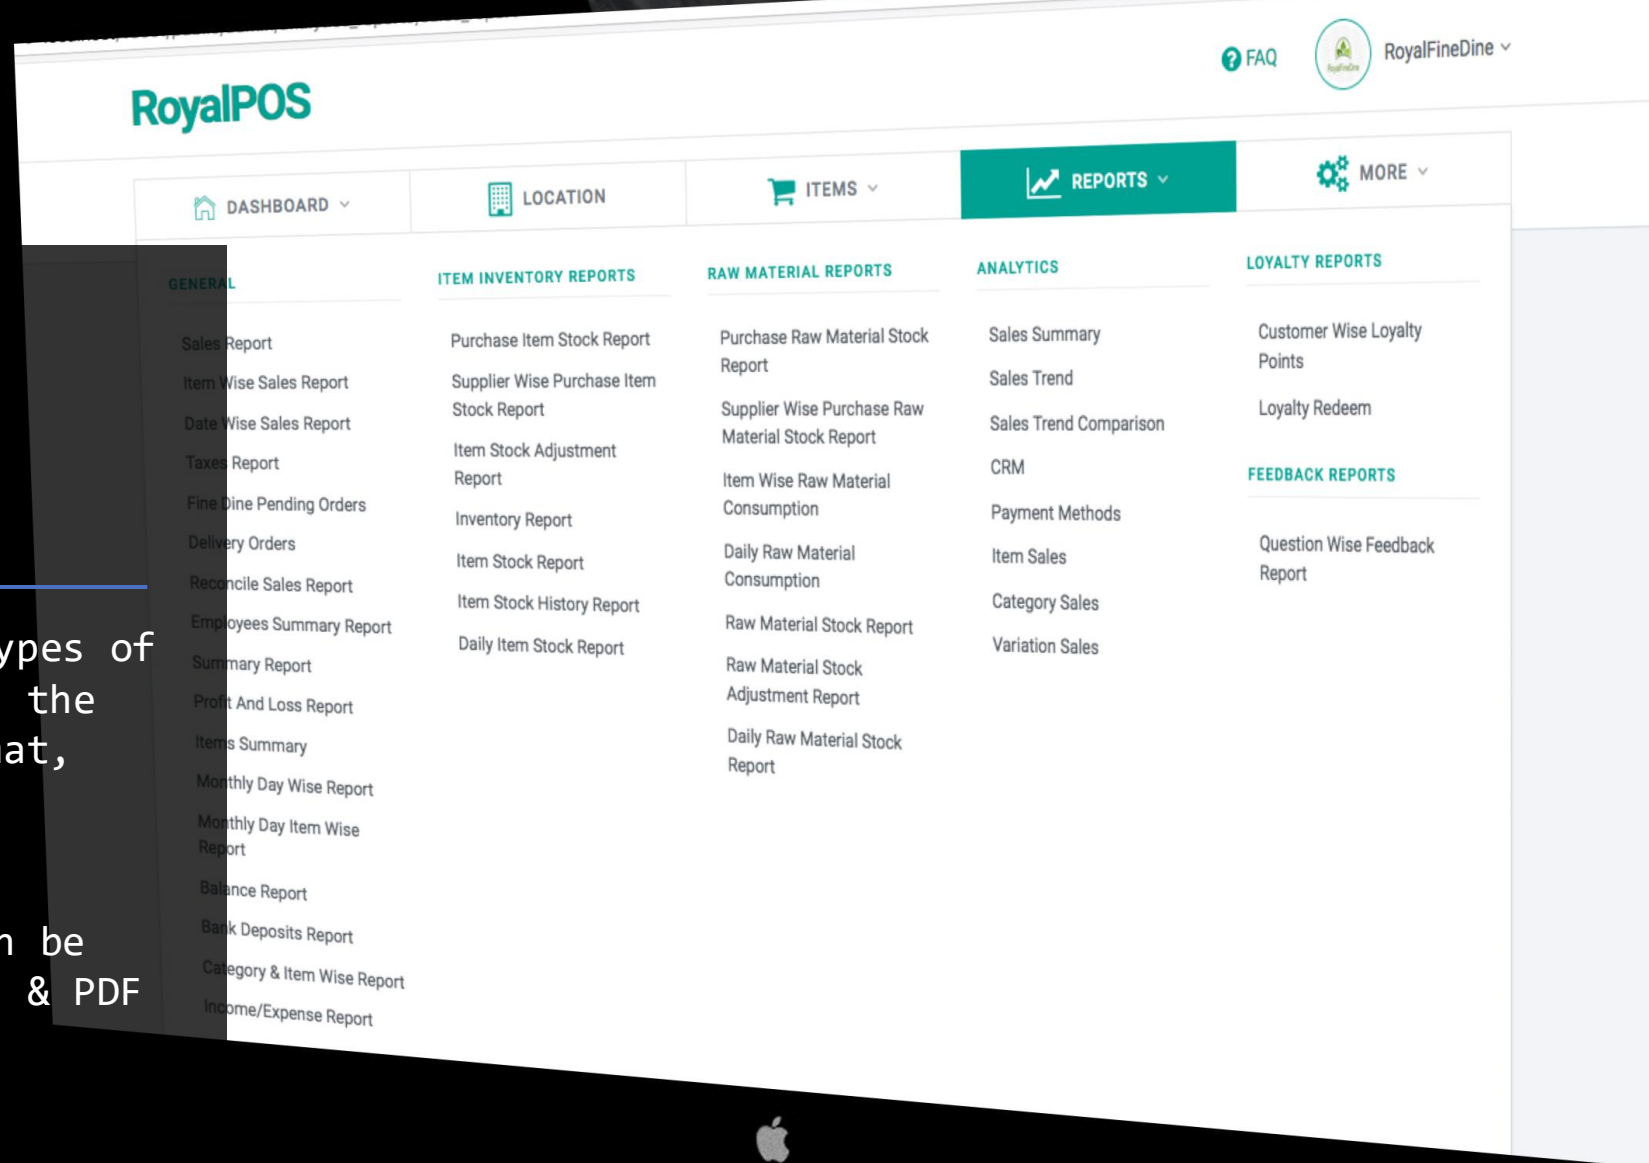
RoyalPOS

FAQ

RoyalFineDine

DASHBOARD

LOCATION

ITEMS

REPORTS

MORE

GENERAL

Sales Report

Item Wise Sales Report

Date Wise Sales Report

Taxes Report

Fine Dine Pending Orders

Delivery Orders

Reconcile Sales Report

Employees Summary Report

Summary Report

Profit And Loss Report

Items Summary

Monthly Day Wise Report

Monthly Day Item Wise Report

Balance Report

Bank Deposits Report

Category & Item Wise Report

Income/Expense Report

ITEM INVENTORY REPORTS

Purchase Item Stock Report

Supplier Wise Purchase Item Stock Report

Item Stock Adjustment Report

Inventory Report

Item Stock Report

Item Stock History Report

Daily Item Stock Report

RAW MATERIAL REPORTS

Purchase Raw Material Stock Report

Supplier Wise Purchase Raw Material Stock Report

Item Wise Raw Material Consumption

Daily Raw Material Consumption

Raw Material Stock Report

Raw Material Stock Adjustment Report

Daily Raw Material Stock Report

ANALYTICS

Sales Summary

Sales Trend

Sales Trend Comparison

CRM

Payment Methods

Item Sales

Category Sales

Variation Sales

LOYALTY REPORTS

Customer Wise Loyalty Points

Loyalty Redeem

FEEDBACK REPORTS

Question Wise Feedback Report

ypes of
the
at,

n be
& PDF